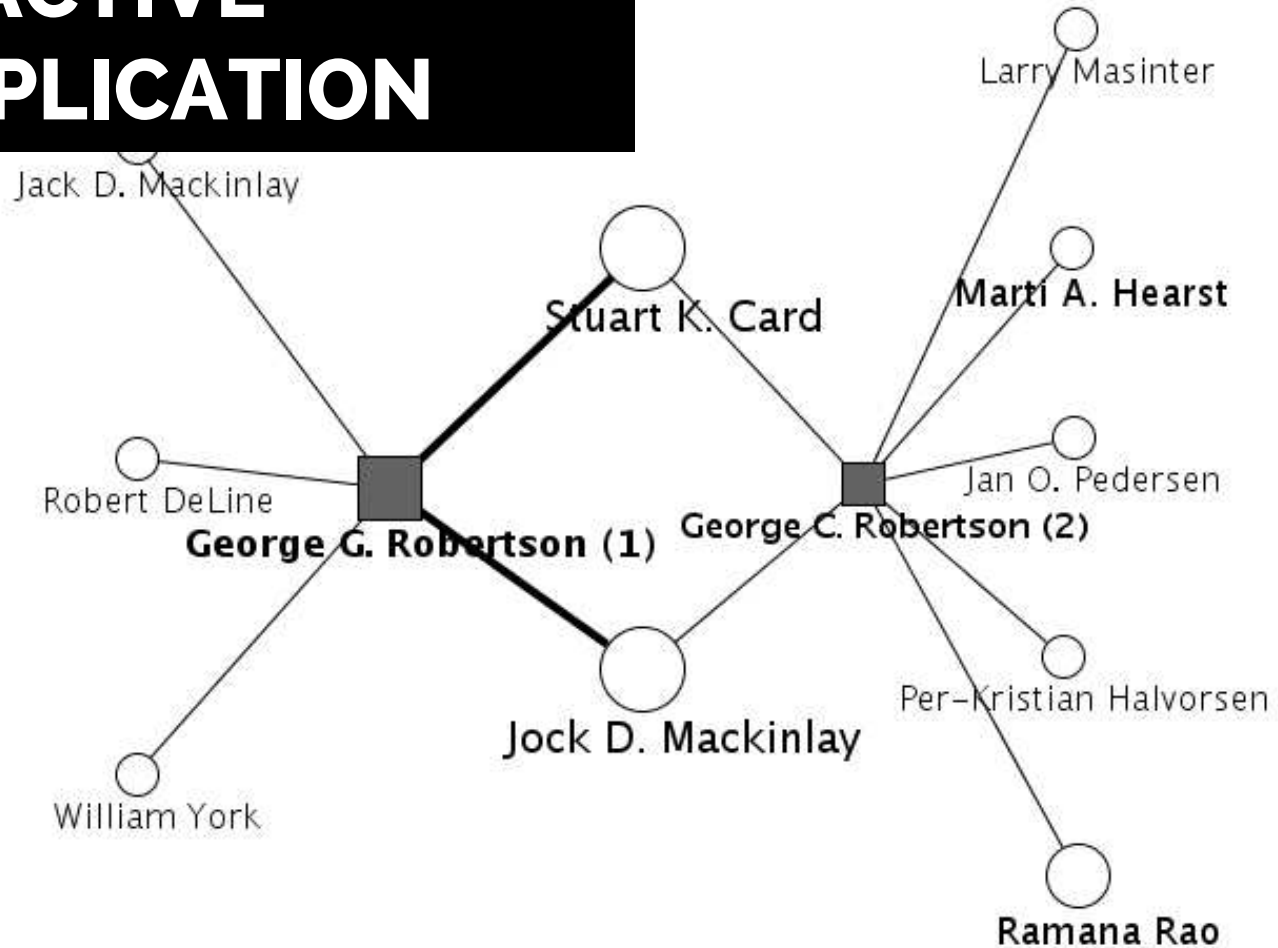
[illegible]CTIVE
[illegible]PLICATION

Jack D. Mackinlay

Larry Masinter

Stuart K. Card

Marti A. Hearst

Robert DeLine

Jan O. Pedersen

George G. Robertson (1)

George C. Robertson (2)

Per-Kristian Halvorsen

Jock D. Mackinlay

William York

Ramana Rao